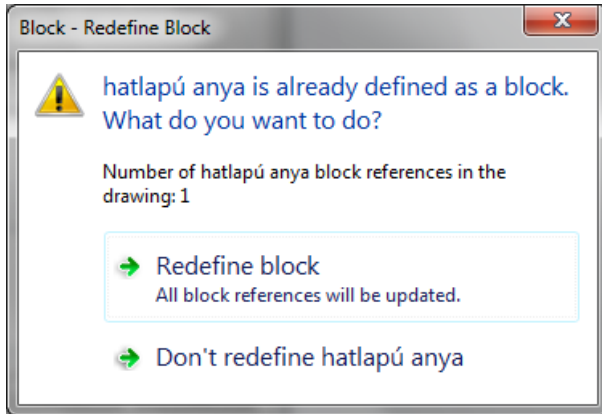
Block - Redefine Block

hatlapú anya is already defined as a block. What do you want to do?

Number of hatlapú anya block references in the drawing: 1

Redefine block
All block references will be updated.

Don't redefine hatlapú anya